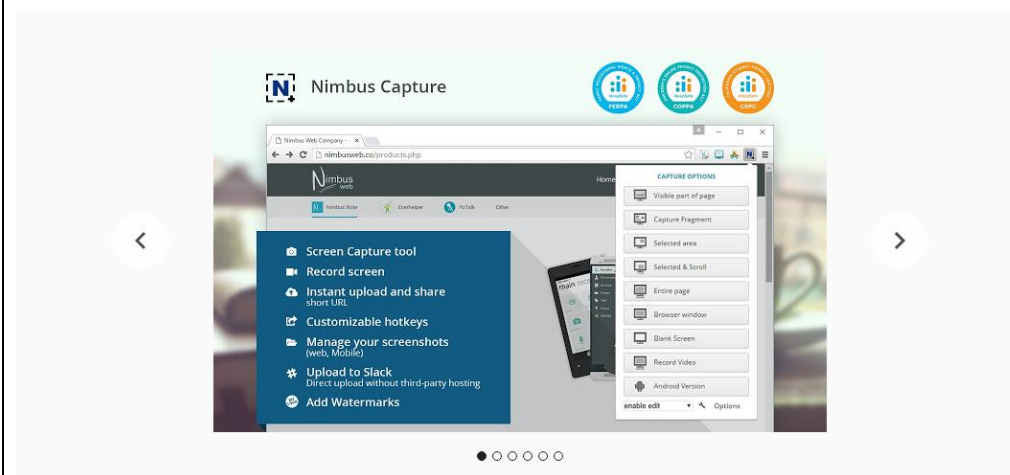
Nimbus Capture

FERPA COPPA CSPC

Nimbus Web Company
nimbusweb.co/products.php

Nimbus web
Home

Nimbus Note Everhelper FVDTalk Other

CAPTURE OPTIONS
Visible part of page
Capture Fragment
Selected area
Selected & Scroll
Entire page
Browser window
Blank Screen
Record Video
Android Version
enable edit Options

Screen Capture tool
Record screen
Instant upload and share
short URL
Customizable hotkeys
Manage your screenshots
(web, Mobile)
Upload to Slack
Direct upload without third-party hosting
Add Watermarks